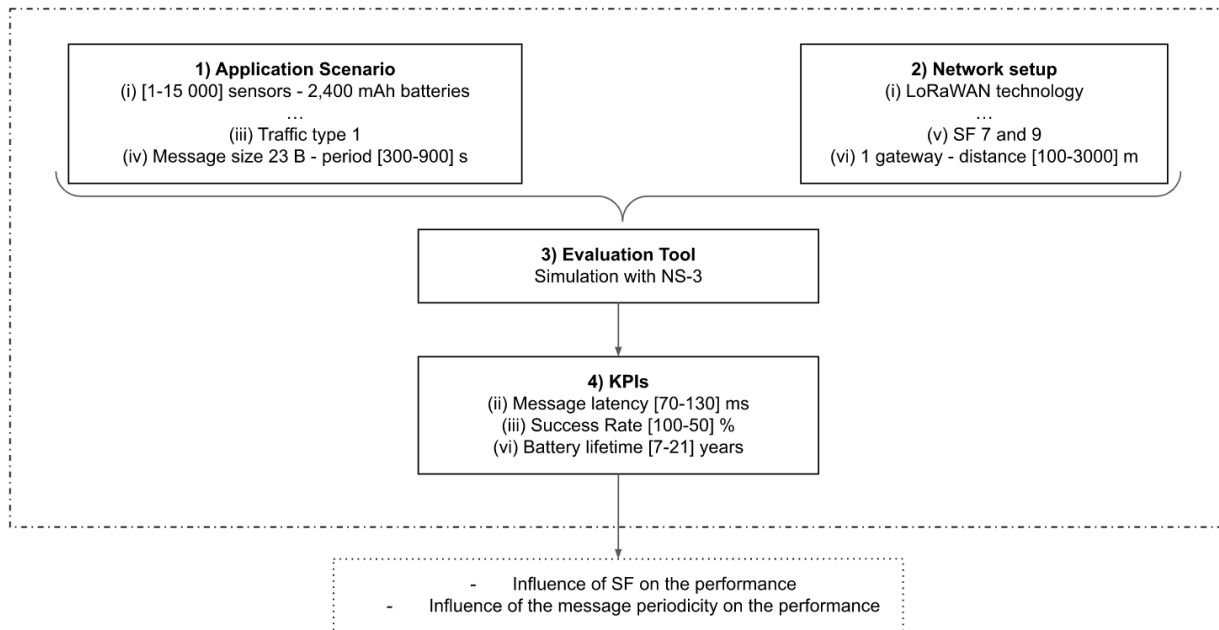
**1) Application Scenario**
(i) [1-15 000] sensors - 2,400 mAh batteries
…
(iii) Traffic type 1
(iv) Message size 23 B - period [300-900] s

**2) Network setup**
(i) LoRaWAN technology
…
(v) SF 7 and 9
(vi) 1 gateway - distance [100-3000] m

**3) Evaluation Tool**
Simulation with NS-3

**4) KPIs**
(ii) Message latency [70-130] ms
(iii) Success Rate [100-50] %
(vi) Battery lifetime [7-21] years

- Influence of SF on the performance
- Influence of the message periodicity on the performance